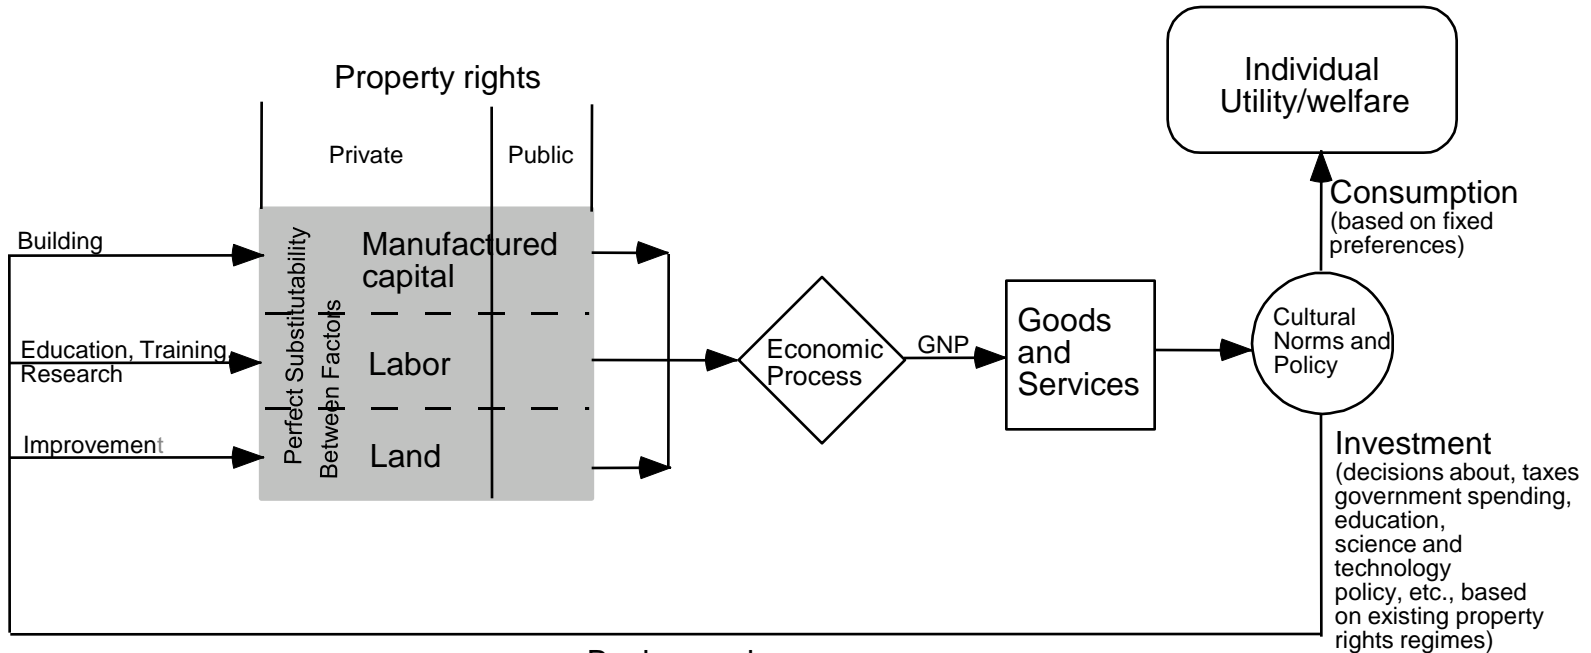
Property rights

Private

Public

Individual Utility/welfare

Consumption
(based on fixed preferences)

Building

Education, Training, Research

Improvement

Perfect Substitutability Between Factors

Manufactured capital

Labor

Land

Economic Process

GNP

Goods and Services

Cultural Norms and Policy

Investment
(decisions about, taxes government spending, education, science and technology policy, etc., based on existing property rights regimes)

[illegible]